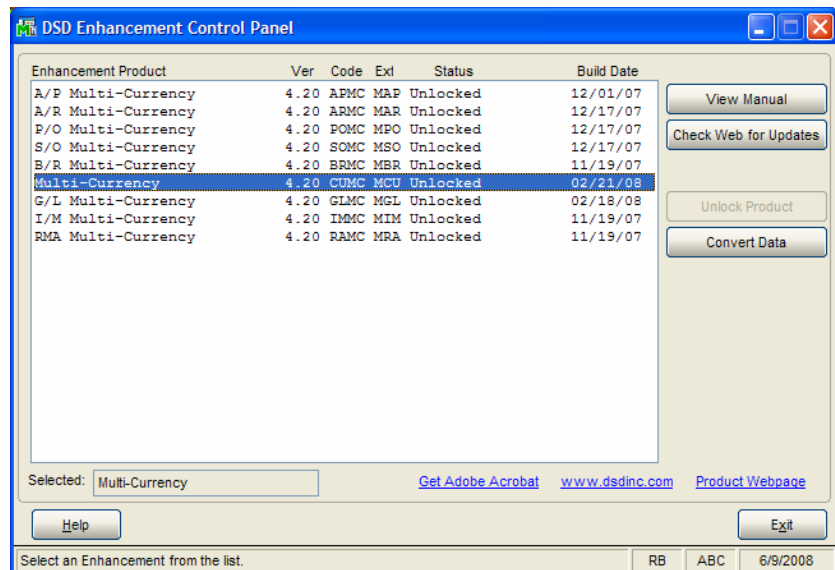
DSD Enhancement Control Panel

| Enhancement Product | Ver | Code | Ext | Status | Build Date |
|---|---|---|---|---|---|
| A/P Multi-Currency | 4.20 | APMC | MAP | Unlocked | 12/01/07 |
| A/R Multi-Currency | 4.20 | ARMC | MAR | Unlocked | 12/17/07 |
| P/O Multi-Currency | 4.20 | POMC | MPO | Unlocked | 12/17/07 |
| S/O Multi-Currency | 4.20 | SOMC | MSO | Unlocked | 12/17/07 |
| B/R Multi-Currency | 4.20 | BRMC | MBR | Unlocked | 11/19/07 |
| Multi-Currency | 4.20 | CUMC | MCU | Unlocked | 02/21/08 |
| G/L Multi-Currency | 4.20 | GLMC | MGL | Unlocked | 02/18/08 |
| I/M Multi-Currency | 4.20 | IMMC | MIM | Unlocked | 11/19/07 |
| RMA Multi-Currency | 4.20 | RAMC | MRA | Unlocked | 11/19/07 |

View Manual
Check Web for Updates
Unlock Product
Convert Data

Selected: Multi-Currency
Get Adobe Acrobat www.dsdinc.com Product Webpage

Help
Exit

Select an Enhancement from the list. RB ABC 6/9/2008